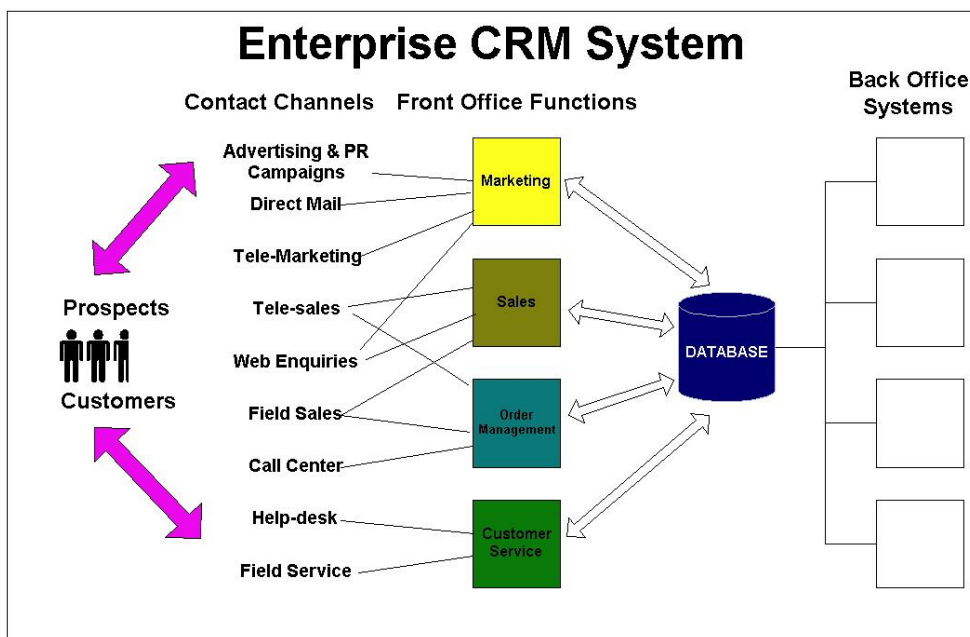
Enterprise CRM System

Contact Channels

Front Office Functions

Back Office Systems

Advertising & PR Campaigns

Direct Mail

Tele-Marketing

Tele-sales

Web Enquiries

Field Sales

Call Center

Help-desk

Field Service

Prospects

Customers

Marketing

Sales

Order Management

Customer Service

DATABASE